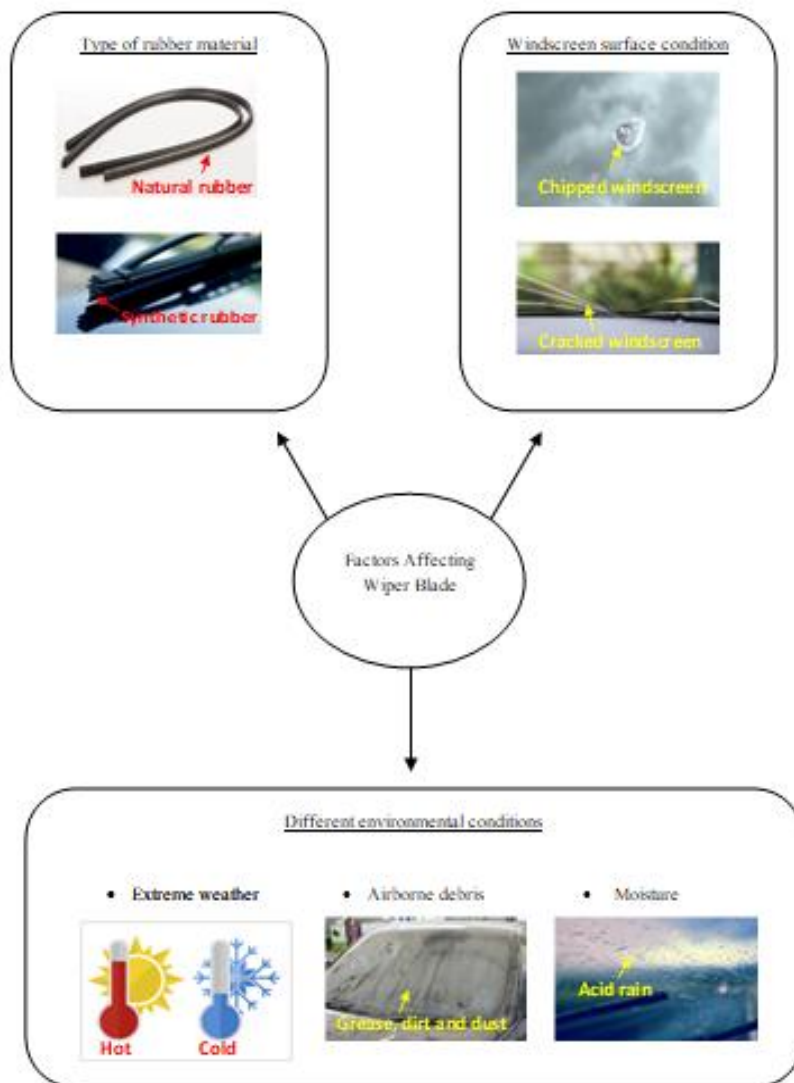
Type of rubber material

Natural rubber

Synthetic rubber

Windscreen surface condition

Chipped windscreen

Cracked windscreen

Factors Affecting Wiper Blade

Different environmental conditions

• Extreme weather

Hot

Cold

• Airborne debris

Grease, dirt and dust

• Moisture

Acid rain